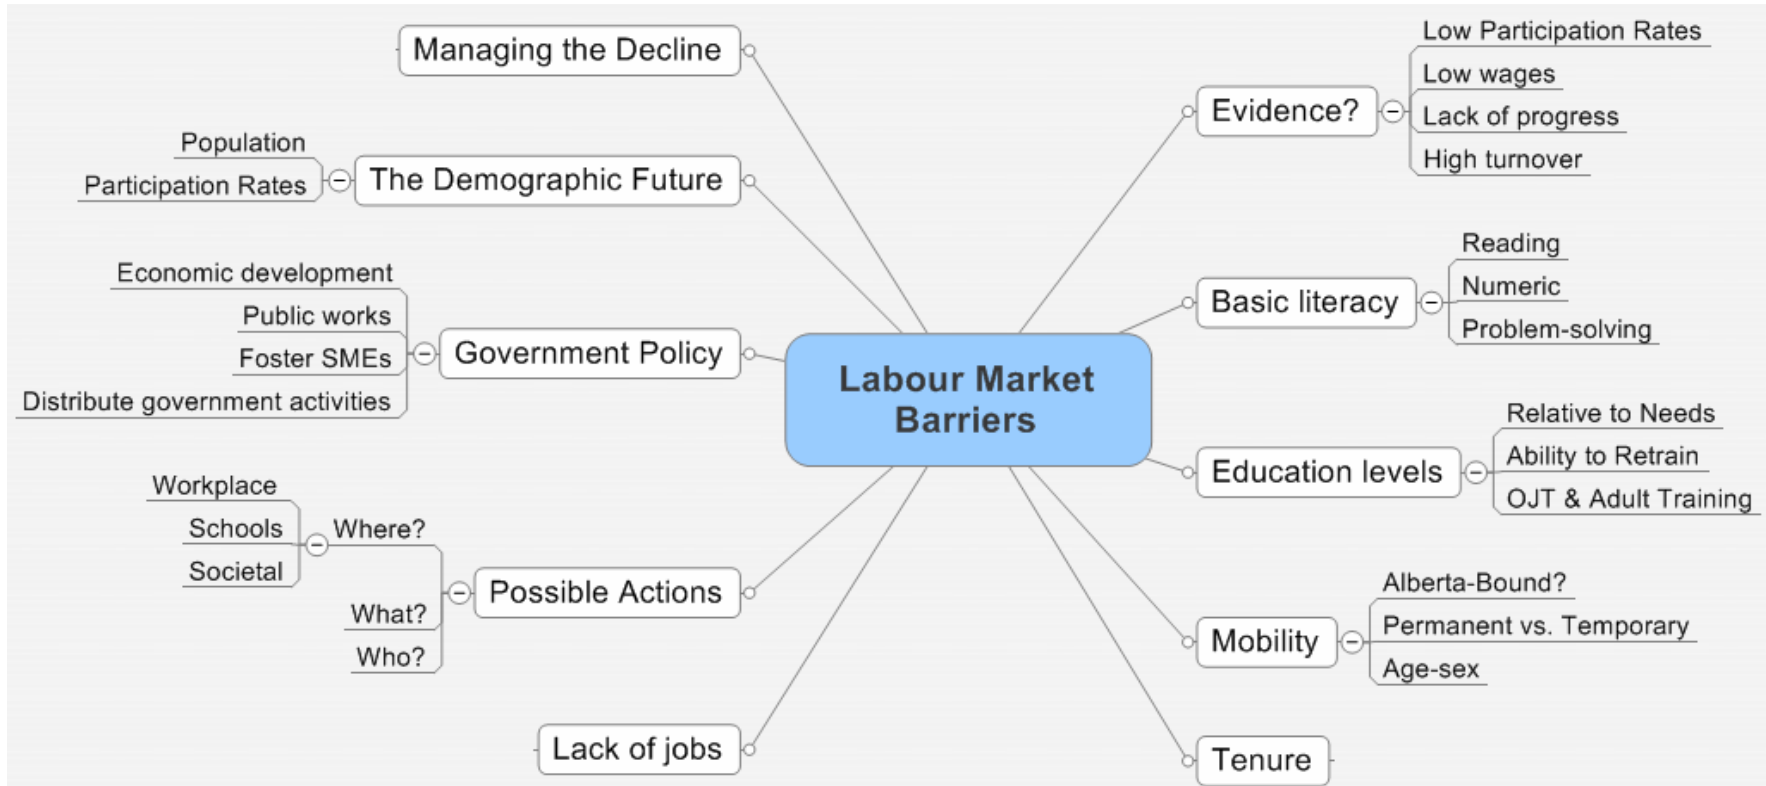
Labour Market Barriers

Managing the Decline

The Demographic Future
Population
Participation Rates

Government Policy
Economic development
Public works
Foster SMEs
Distribute government activities

Possible Actions
Where?
Workplace
Schools
Societal
What?
Who?

Lack of jobs

Evidence?
Low Participation Rates
Low wages
Lack of progress
High turnover

Basic literacy
Reading
Numeric
Problem-solving

Education levels
Relative to Needs
Ability to Retrain
OJT & Adult Training

Mobility
Alberta-Bound?
Permanent vs. Temporary
Age-sex

Tenure